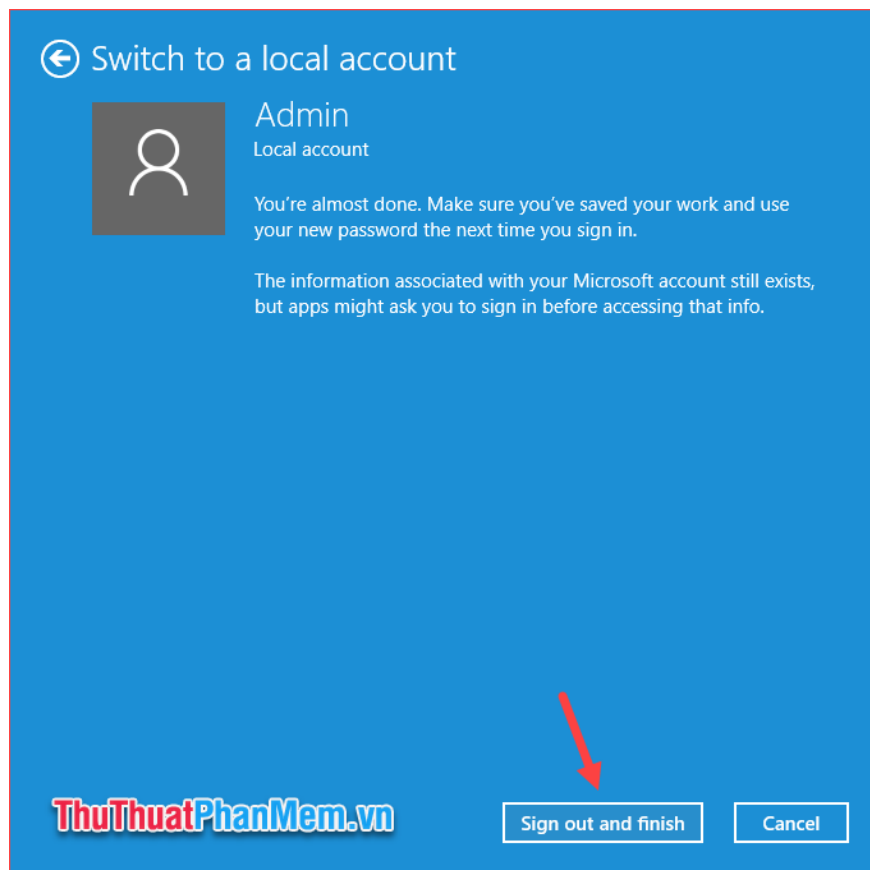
Switch to a local account

Admin

Local account

You’re almost done. Make sure you’ve saved your work and use your new password the next time you sign in.

The information associated with your Microsoft account still exists, but apps might ask you to sign in before accessing that info.

ThuThuatPhanMem.vn

Sign out and finish

Cancel